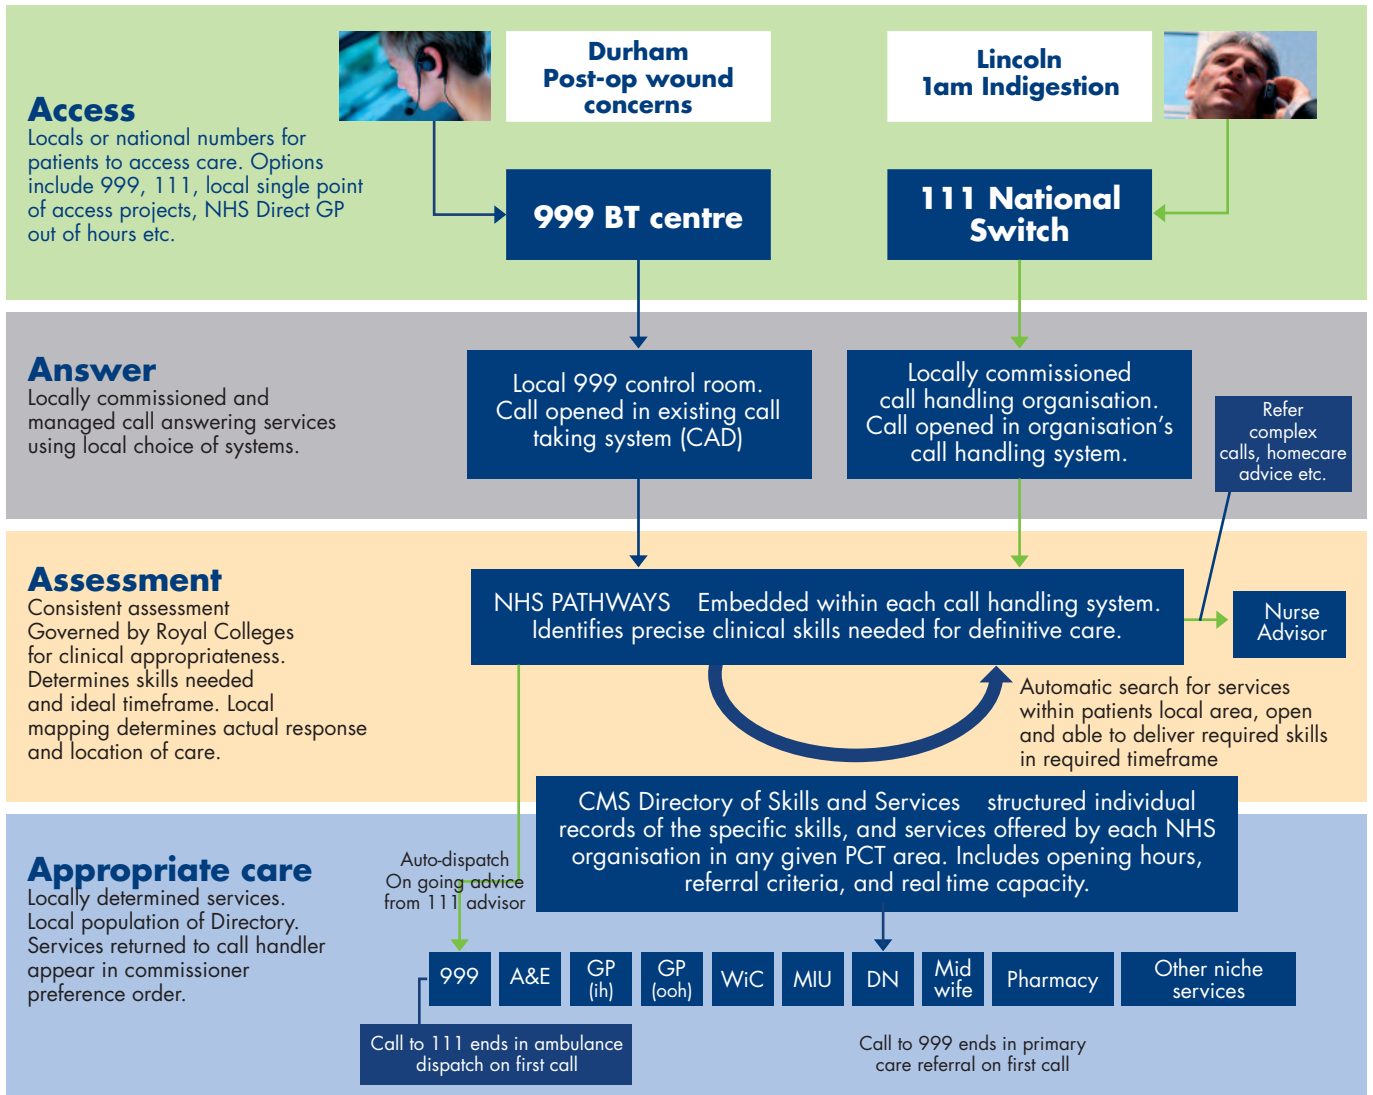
Access
Locals or national numbers for patients to access care. Options include 999, 111, local single point of access projects, NHS Direct GP out of hours etc.

Durham
Post-op wound concerns

Lincoln
1am Indigestion

999 BT centre

111 National Switch

Answer
Locally commissioned and managed call answering services using local choice of systems.

Local 999 control room. Call opened in existing call taking system (CAD)

Locally commissioned call handling organisation. Call opened in organisation's call handling system.

Refer complex calls, homecare advice etc.

Assessment
Consistent assessment
Governed by Royal Colleges for clinical appropriateness.
Determines skills needed and ideal timeframe. Local mapping determines actual response and location of care.

NHS PATHWAYS Embedded within each call handling system. Identifies precise clinical skills needed for definitive care.

Nurse Advisor

Automatic search for services within patients local area, open and able to deliver required skills in required timeframe

CMS Directory of Skills and Services structured individual records of the specific skills, and services offered by each NHS organisation in any given PCT area. Includes opening hours, referral criteria, and real time capacity.

Appropriate care
Locally determined services.
Local population of Directory.
Services returned to call handler appear in commissioner preference order.

Auto-dispatch
On going advice from 111 advisor

| 999 | A&E | GP (ih) | GP (ooh) | WiC | MIU | DN | Mid wife | Pharmacy | Other niche services |
|---|---|---|---|---|---|---|---|---|---|

Call to 111 ends in ambulance dispatch on first call

Call to 999 ends in primary care referral on first call